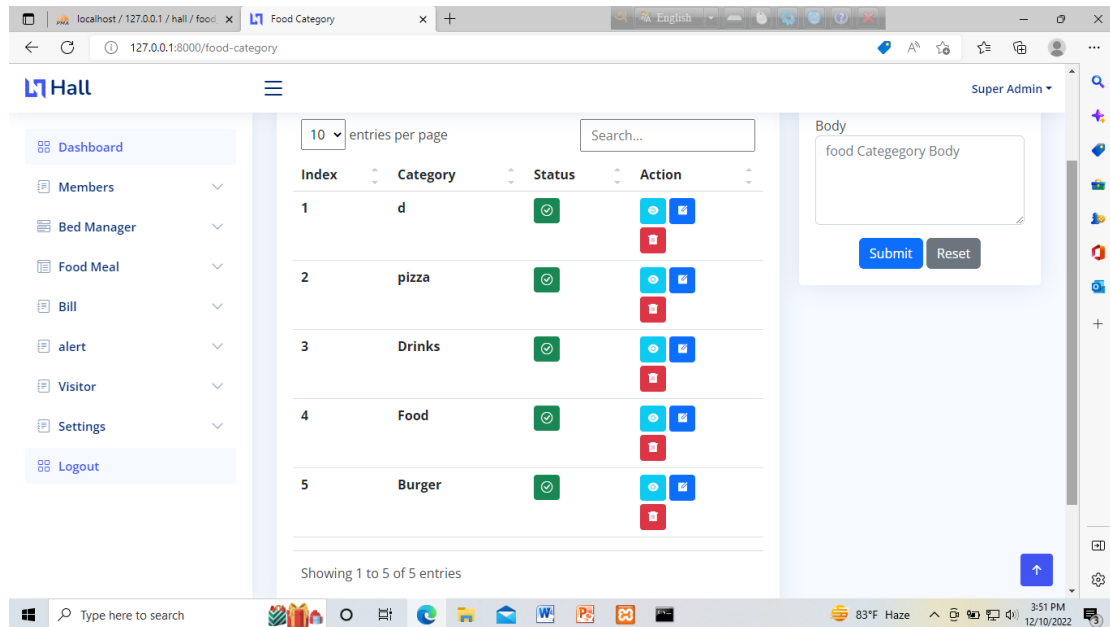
localhost / 127.0.0.1 / hall / food
Food Category
English
127.0.0.1:8000/food-category

Hall
Super Admin

Dashboard
Members
Bed Manager
Food Meal
Bill
alert
Visitor
Settings
Logout

10 entries per page
Search...

| Index | Category | Status | Action |
|---|---|---|---|
| 1 | d | | |
| 2 | pizza | | |
| 3 | Drinks | | |
| 4 | Food | | |
| 5 | Burger | | |

Showing 1 to 5 of 5 entries

Body
food Categegory Body
Submit
Reset

Type here to search
83°F Haze
3:51 PM
12/10/2022